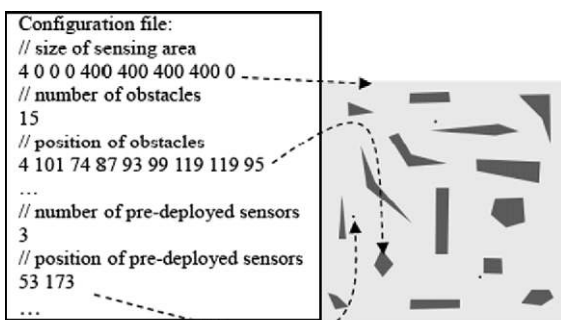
Configuration file:
// size of sensing area
4 0 0 0 400 400 400 400 0
// number of obstacles
15
// position of obstacles
4 101 74 87 93 99 119 119 95
…
// number of pre-deployed sensors
3
// position of pre-deployed sensors
53 173
…